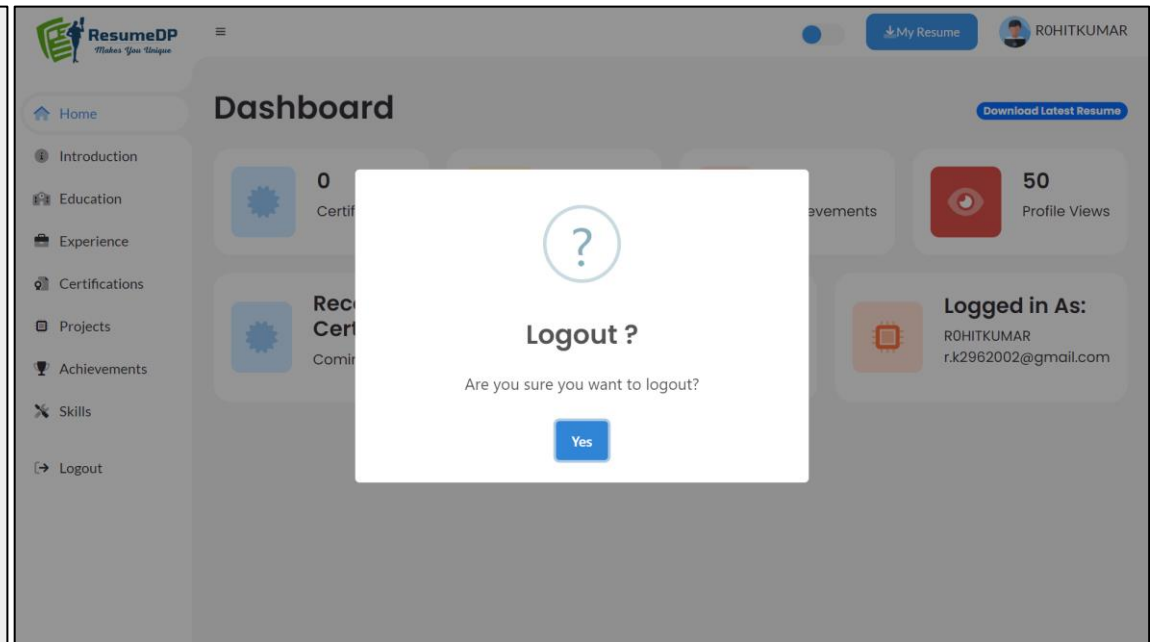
ResumeDP
Makes You Unique

≡

My Resume

R0HITKUMAR

Home

Introduction

Education

Experience

Certifications

Projects

Achievements

Skills

Logout

Dashboard

Download Latest Resume

0
Certif

evements

50
Profile Views

Rec
Cert
Comi

Logged in As:
R0HITKUMAR
r.k2962002@gmail.com

?

Logout ?

Are you sure you want to logout?

Yes